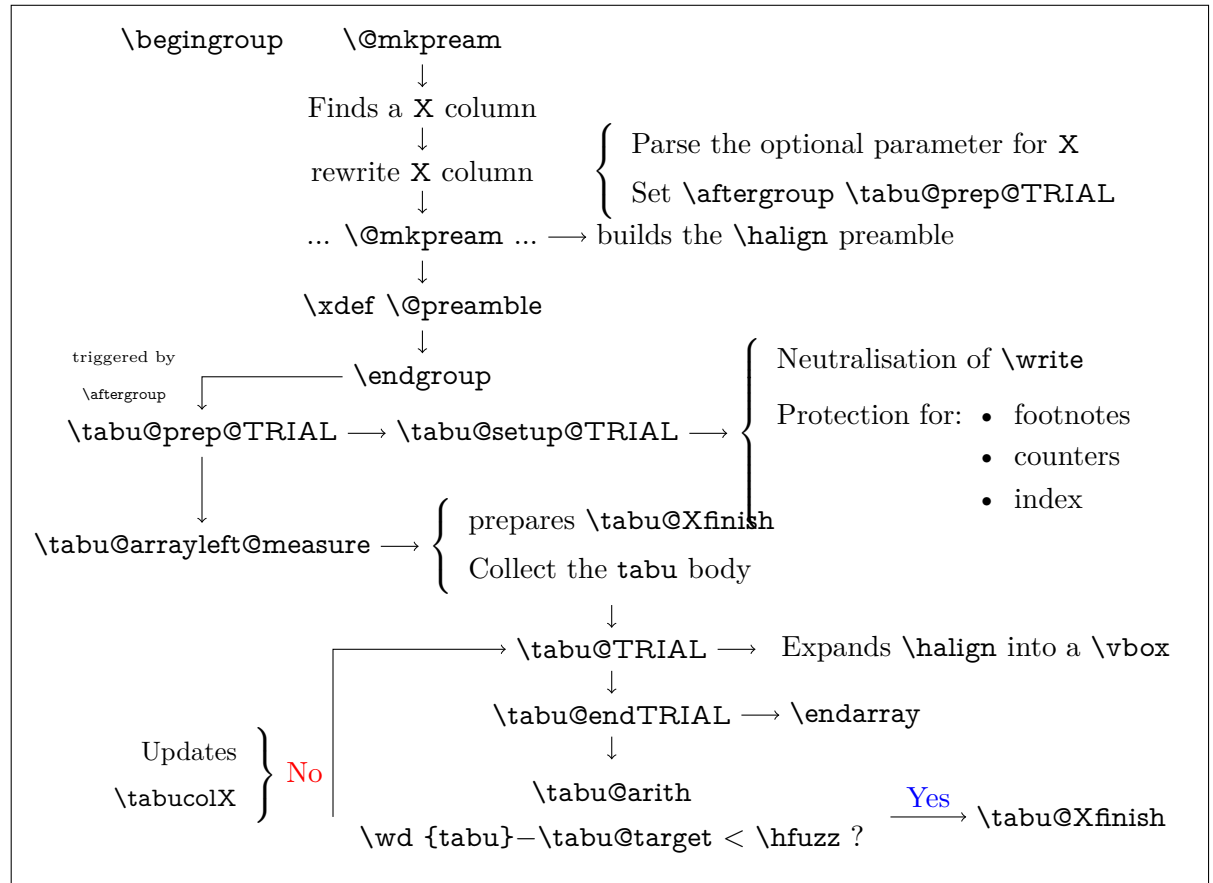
\begingroup \@mkpream

Finds a X column

rewrite X column

Parse the optional parameter for X

Set \aftergroup \tabu@prep@TRIAL

... \@mkpream ... ⟶ builds the \halign preamble

\xdef \@preamble

triggered by \aftergroup

\endgroup

\tabu@prep@TRIAL ⟶ \tabu@setup@TRIAL ⟶

Neutralisation of \write

Protection for:
- footnotes
- counters
- index

\tabu@arrayleft@measure ⟶

prepares \tabu@Xfinish

Collect the tabu body

\tabu@TRIAL ⟶ Expands \halign into a \vbox

\tabu@endTRIAL ⟶ \endarray

Updates \tabucolX

No

\tabu@arith

\wd {tabu}−\tabu@target $<$ \hfuzz ?

Yes

\tabu@Xfinish